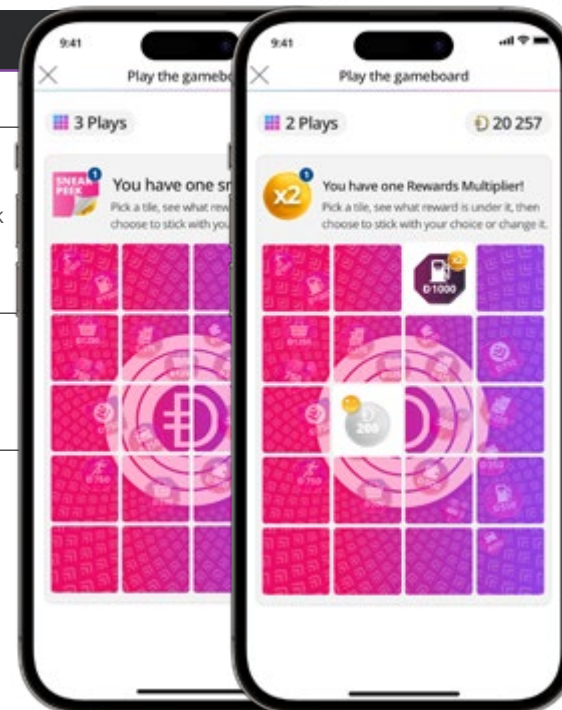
9:41

Play the gameb

3 Plays

SNEAK PEEK

You have one sn

Pick a tile, see what rew choose to stick with you

9:41

Play the gameboard

2 Plays

20 257

x2

You have one Rewards Multiplier!

Pick a tile, see what reward is under it, then choose to stick with your choice or change it.

x2

1000

200